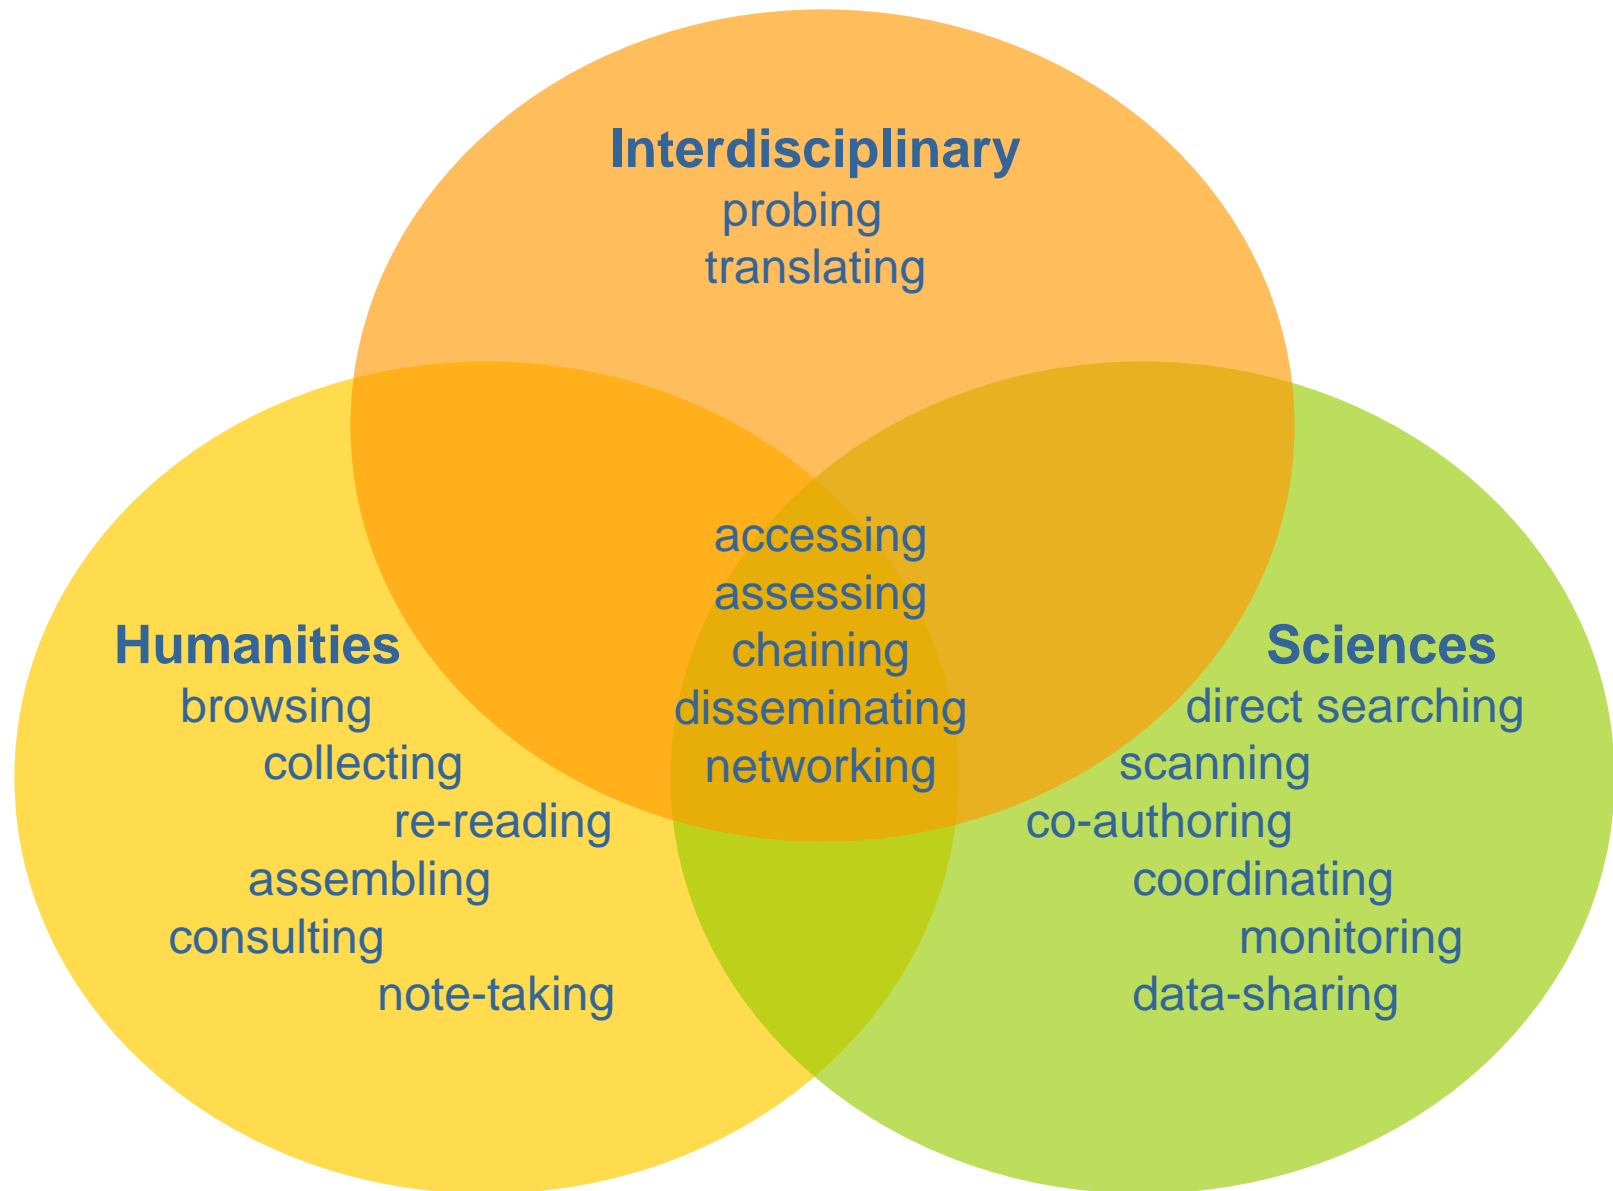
Interdisciplinary
probing
translating

accessing
assessing
chaining
disseminating
networking

Humanities
browsing
collecting
re-reading
assembling
consulting
note-taking

Sciences
direct searching
scanning
co-authoring
coordinating
monitoring
data-sharing